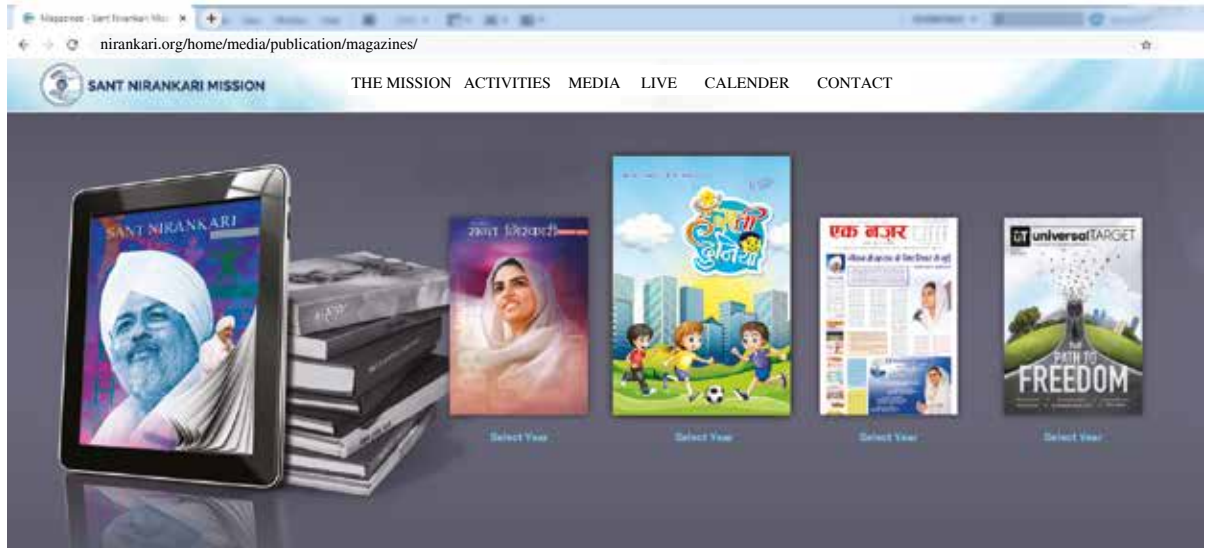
Magazines - Sant Nirankari Mis ×

nirankari.org/home/media/publication/magazines/

SANT NIRANKARI MISSION

THE MISSION ACTIVITIES MEDIA LIVE CALENDER CONTACT

SANT NIRANKARI

सन्त निरंकारी

हँसती दुनिया

एक नज़र

universal TARGET

PATH TO FREEDOM

Select Year

Select Year

Select Year

Select Year